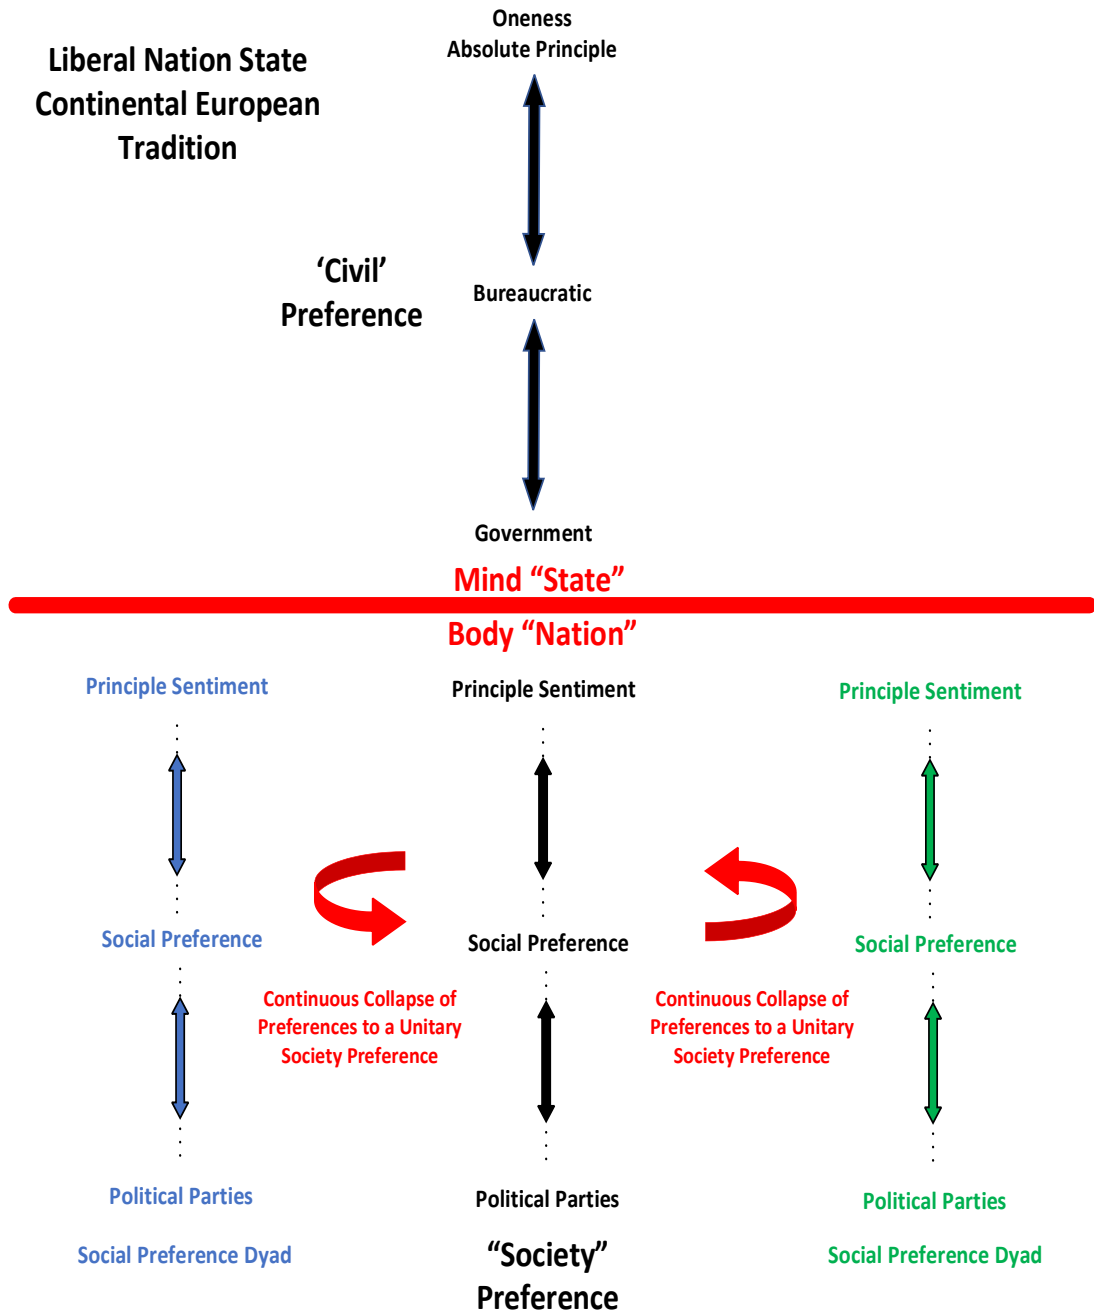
Liberal Nation State
Continental European
Tradition

Oneness
Absolute Principle

'Civil'
Preference

Bureaucratic

Government

Mind "State"

Body "Nation"

Principle Sentiment

Social Preference

Political Parties

Social Preference Dyad

Continuous Collapse of Preferences to a Unitary Society Preference

Principle Sentiment

Social Preference

Political Parties

"Society"
Preference

Continuous Collapse of Preferences to a Unitary Society Preference

Principle Sentiment

Social Preference

Political Parties

Social Preference Dyad